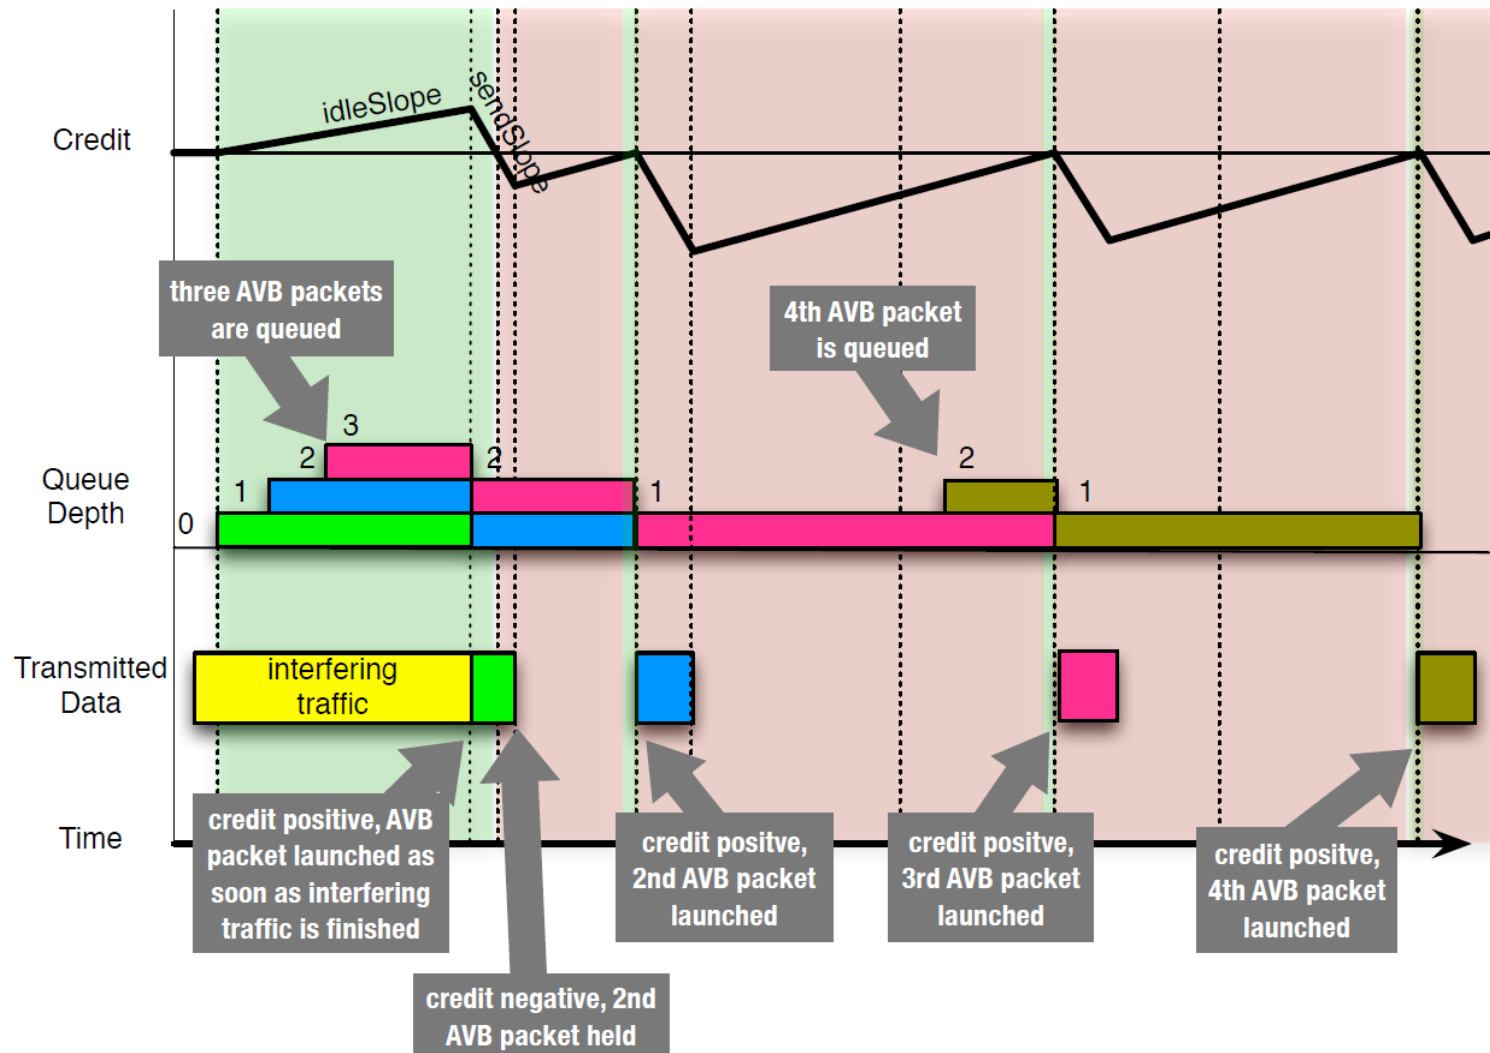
Credit

idleSlope

sendSlope

three AVB packets are queued

4th AVB packet is queued

Queue Depth

3

2

2

1

1

2

1

0

Transmitted Data

interfering traffic

Time

credit positive, AVB packet launched as soon as interfering traffic is finished

credit positve, 2nd AVB packet launched

credit positve, 3rd AVB packet launched

credit positve, 4th AVB packet launched

credit negative, 2nd AVB packet held